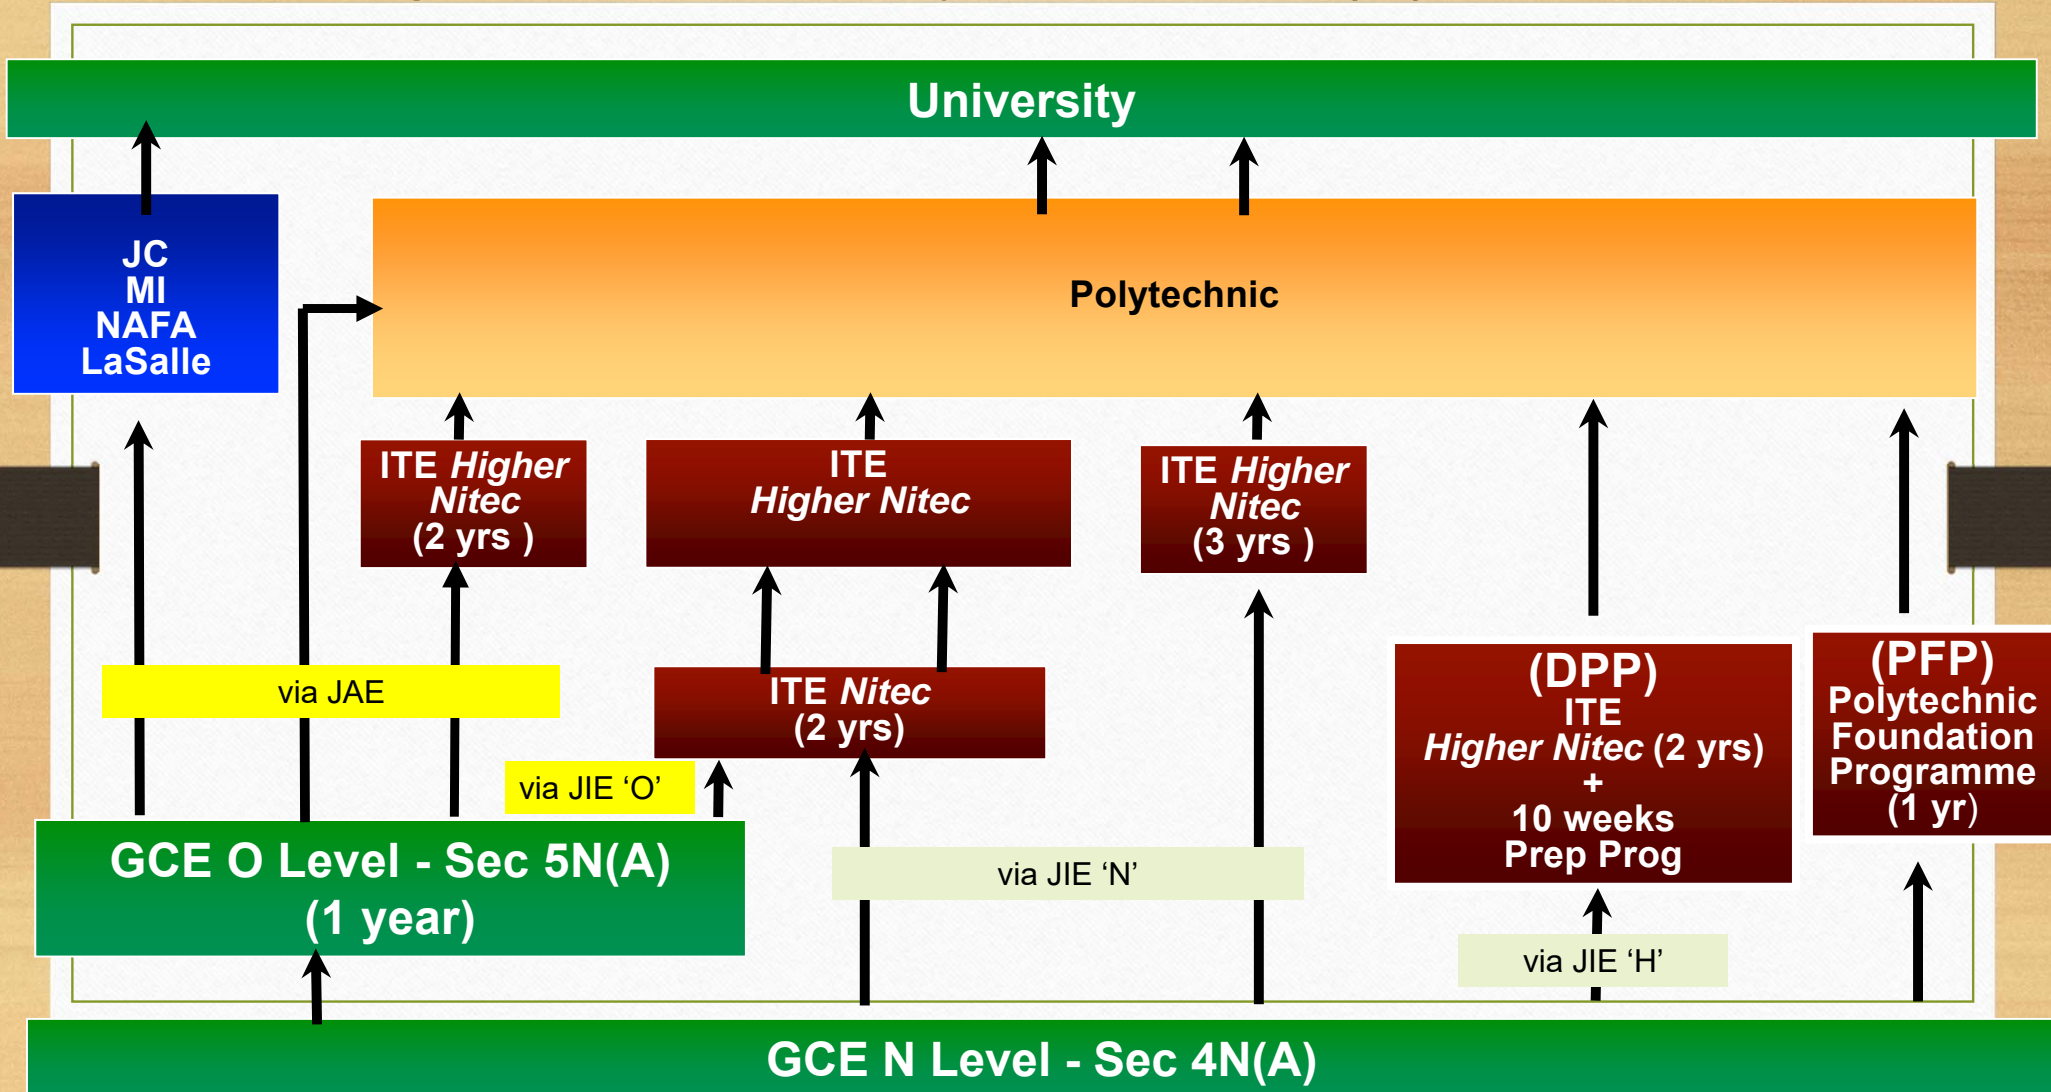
University

JC
MI
NAFA
LaSalle

Polytechnic

ITE Higher Nitec (2 yrs )

ITE Higher Nitec

ITE Higher Nitec (3 yrs )

via JAE

ITE Nitec (2 yrs)

(DPP) ITE Higher Nitec (2 yrs) + 10 weeks Prep Prog

(PFP) Polytechnic Foundation Programme (1 yr)

via JIE ‘O’

GCE O Level - Sec 5N(A) (1 year)

via JIE ‘N’

via JIE ‘H’

GCE N Level - Sec 4N(A)